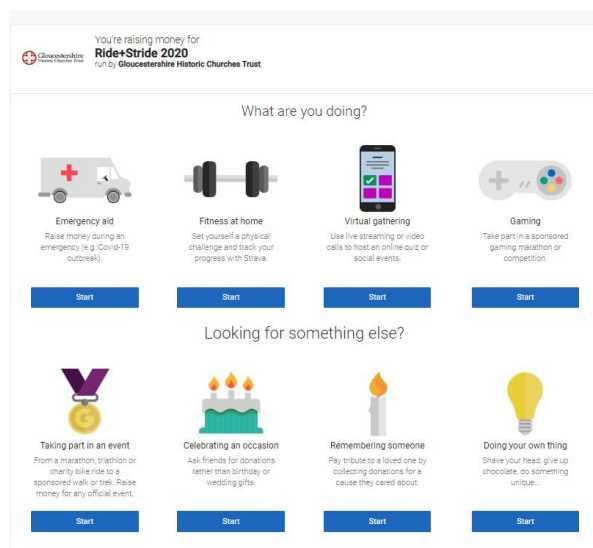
Gloucestershire Historic Churches Trust

You're raising money for
Ride+Stride 2020
run by Gloucestershire Historic Churches Trust

What are you doing?

Emergency aid
Raise money during an emergency (e.g. Covid-19 outbreak).
Start

Fitness at home
Set yourself a physical challenge and track your progress with Strava.
Start

Virtual gathering
Use live streaming or video calls to host an online quiz or social events.
Start

Gaming
Take part in a sponsored gaming marathon or competition.
Start

Looking for something else?

Taking part in an event
From a marathon, triathlon or charity bike ride to a sponsored walk or trek. Raise money for any official event.
Start

Celebrating an occasion
Ask friends for donations rather than birthday or wedding gifts.
Start

Remembering someone
Pay tribute to a loved one by collecting donations for a cause they cared about.
Start

Doing your own thing
Shave your head, give up chocolate, do something unique...
Start